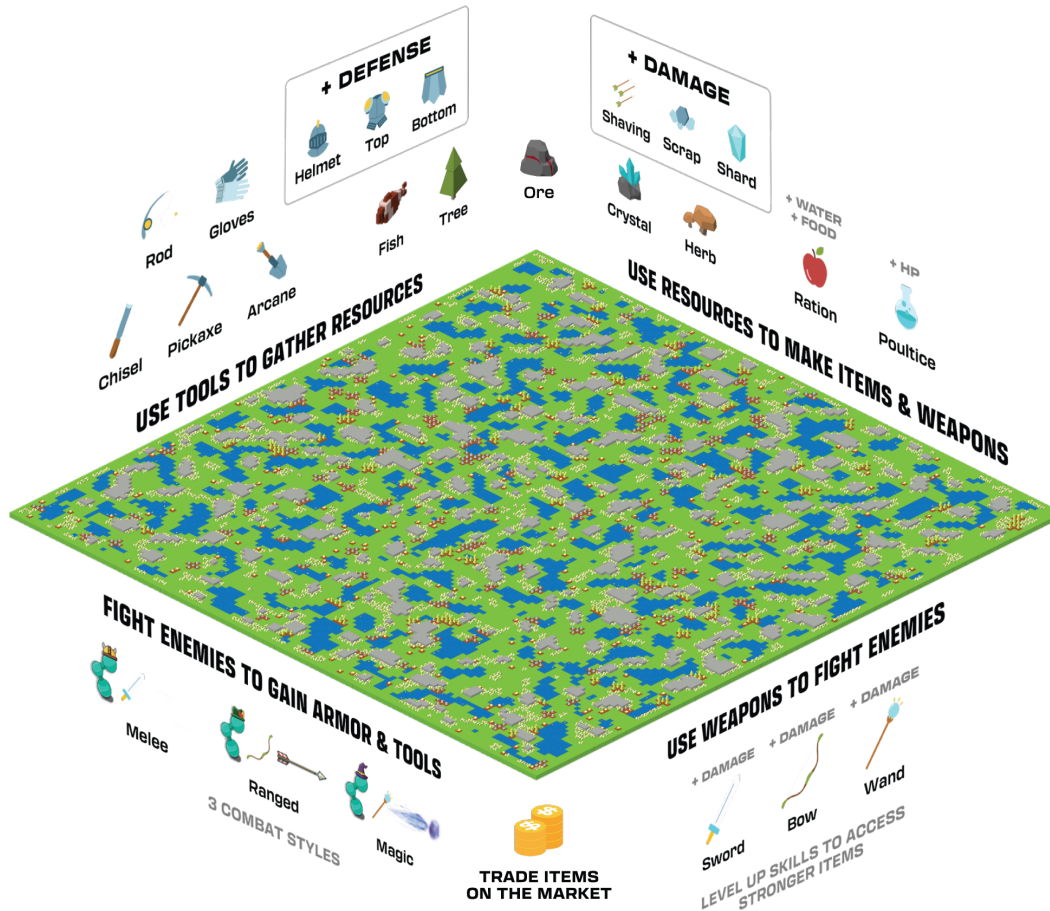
+ DEFENSE
Helmet
Top
Bottom

+ DAMAGE
Shaving
Scrap
Shard

Rod
Gloves
Chisel
Pickaxe
Arcane
Fish
Tree
Ore
Crystal
Herb
+ WATER
+ FOOD
Ration
+ HP
Poultice

USE TOOLS TO GATHER RESOURCES

USE RESOURCES TO MAKE ITEMS & WEAPONS

FIGHT ENEMIES TO GAIN ARMOR & TOOLS
Melee
Ranged
Magic
3 COMBAT STYLES

TRADE ITEMS ON THE MARKET

USE WEAPONS TO FIGHT ENEMIES
+ DAMAGE
Sword
+ DAMAGE
Bow
+ DAMAGE
Wand
LEVEL UP SKILLS TO ACCESS STRONGER ITEMS